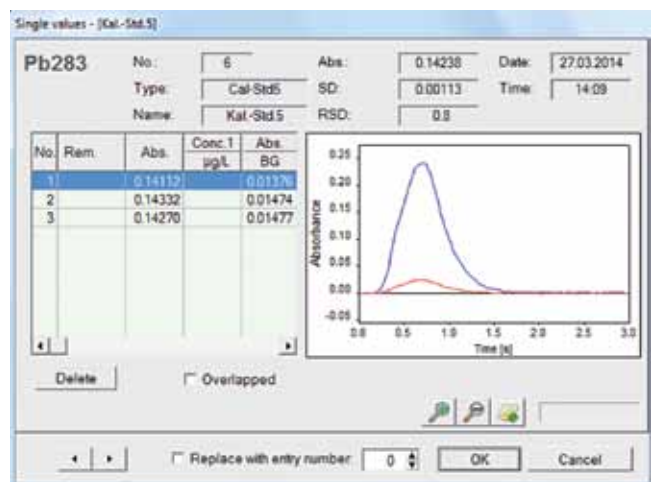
Single values - [Kal.-Std.5]

Pb283

No.: 6
Type: Cal-Std5
Name: Kal.-Std.5

Abs.: 0.14238
SD: 0.00113
RSD: 0.8

Date: 27.03.2014
Time: 14:09

| No. | Rem. | Abs. | Conc.1 µg/L | Abs. BG |
|---|---|---|---|---|
| 1 | | 0.14112 | | 0.01376 |
| 2 | | 0.14332 | | 0.01474 |
| 3 | | 0.14270 | | 0.01477 |

0.25
0.20
0.15
0.10
0.05
0.00
-0.05
Absorbance
0.0 0.5 1.0 1.5 2.0 2.5 3.0
Time [s]

Delete
Overlapped

Replace with entry number: 0
OK
Cancel